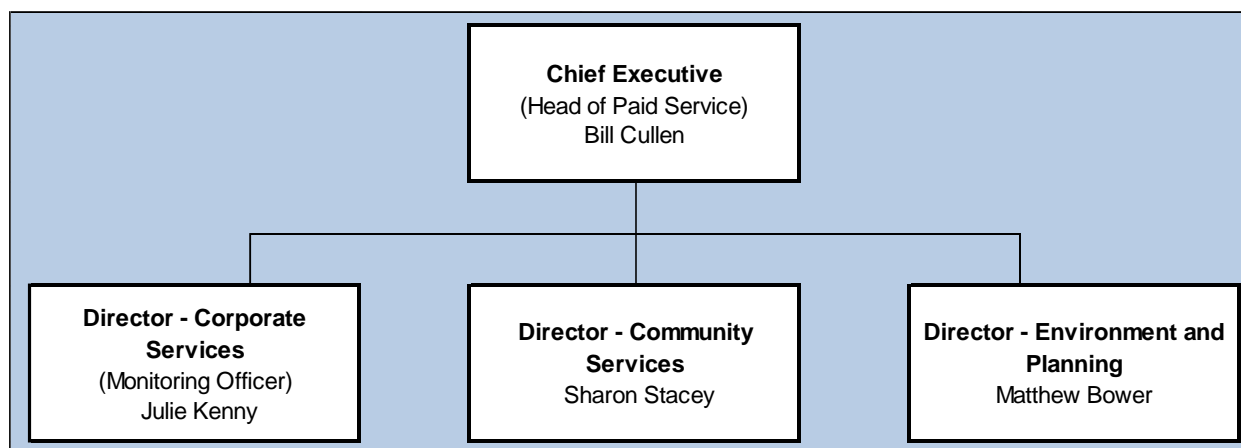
**Chief Executive**
(Head of Paid Service)
Bill Cullen

**Director - Corporate Services**
(Monitoring Officer)
Julie Kenny

**Director - Community Services**
Sharon Stacey

**Director - Environment and Planning**
Matthew Bower